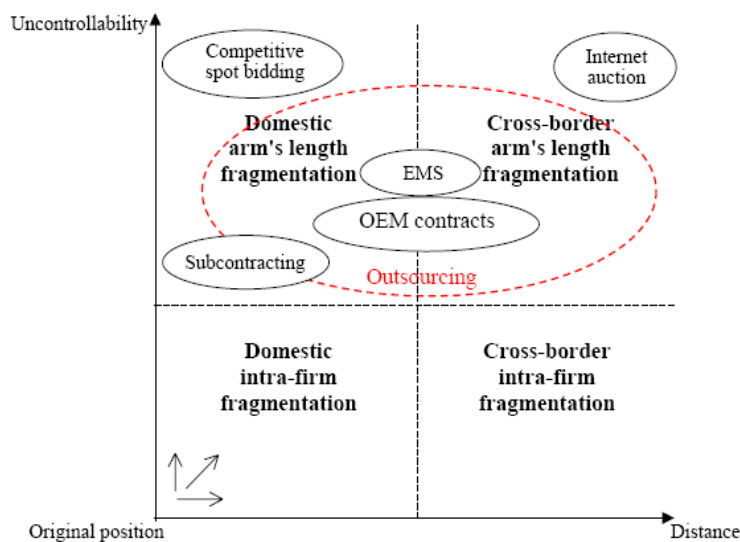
Uncontrollability

Competitive spot bidding

Internet auction

Domestic arm's length fragmentation

Cross-border arm's length fragmentation

EMS

OEM contracts

Subcontracting

Outsourcing

Domestic intra-firm fragmentation

Cross-border intra-firm fragmentation

Original position

Distance